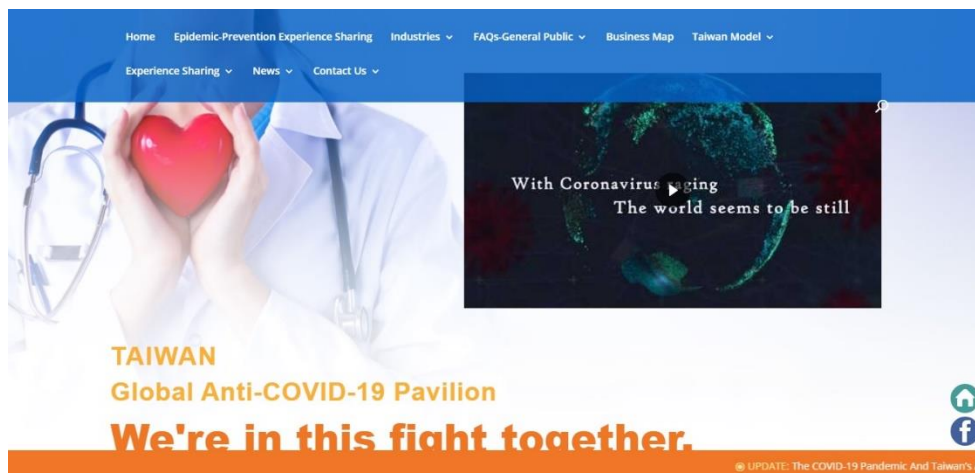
Home Epidemic-Prevention Experience Sharing Industries FAQs-General Public Business Map Taiwan Model

Experience Sharing News Contact Us

With Coronavirus raging
The world seems to be still

TAIWAN
Global Anti-COVID-19 Pavilion
We're in this fight together.

UPDATE: The COVID-19 Pandemic And Taiwan's